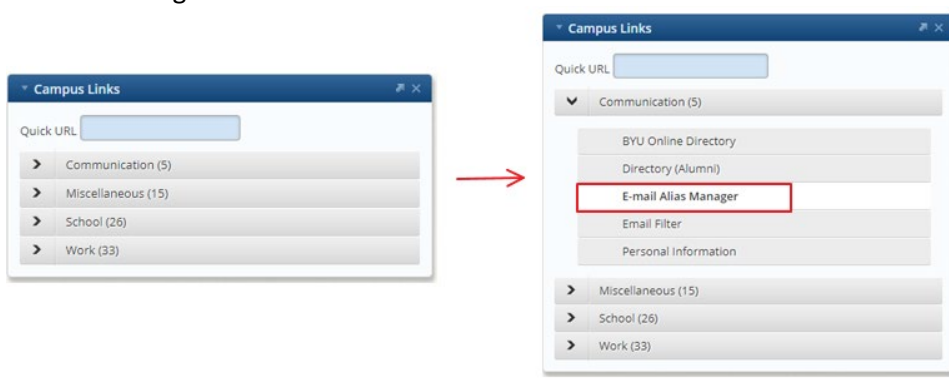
Campus Links

Quick URL

Communication (5)

Miscellaneous (15)

School (26)

Work (33)

Campus Links

Quick URL

Communication (5)

BYU Online Directory

Directory (Alumni)

E-mail Alias Manager

Email Filter

Personal Information

Miscellaneous (15)

School (26)

Work (33)